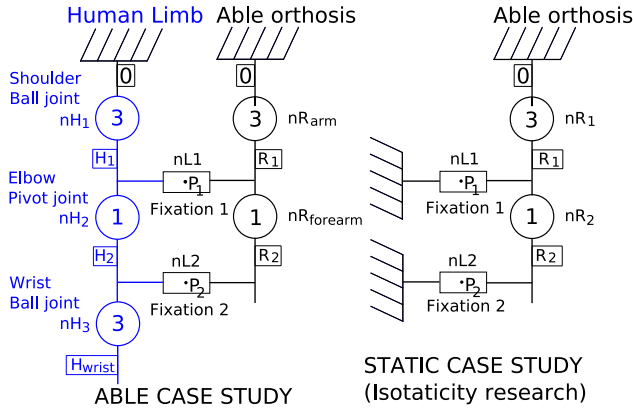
Human Limb
Able orthosis
Able orthosis

0
0
0

Shoulder Ball joint
3
$nH_1$
3
$nR_{arm}$
3
$nR_1$

$H_1$
nL1
$R_1$
$\cdot P_1$
Fixation 1
nL1
$R_1$
$\cdot P_1$
Fixation 1

Elbow Pivot joint
1
$nH_2$
1
$nR_{forearm}$
1
$nR_2$

$H_2$
nL2
$R_2$
$\cdot P_2$
Fixation 2
nL2
$R_2$
$\cdot P_2$
Fixation 2

Wrist Ball joint
3
$nH_3$

$H_{wrist}$

ABLE CASE STUDY

STATIC CASE STUDY
(Isotaticity research)